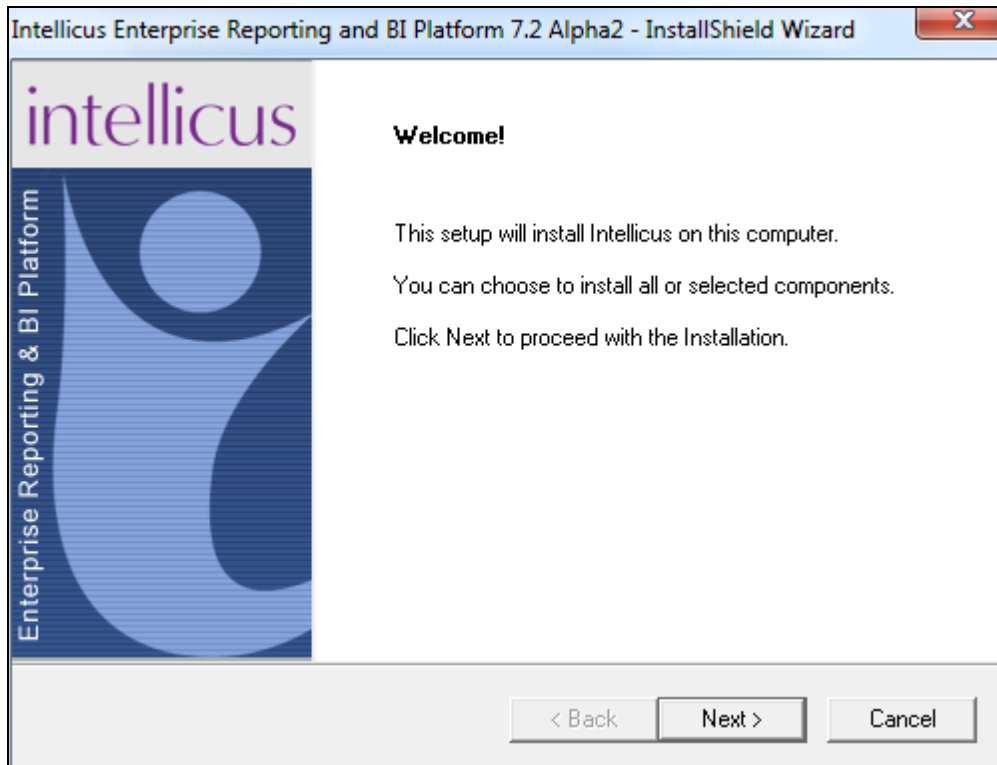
Intellicus Enterprise Reporting and BI Platform 7.2 Alpha2 - InstallShield Wizard

intellicus

Enterprise Reporting & BI Platform

Welcome!

This setup will install Intellicus on this computer.

You can choose to install all or selected components.

Click Next to proceed with the Installation.

< Back

Next >

Cancel